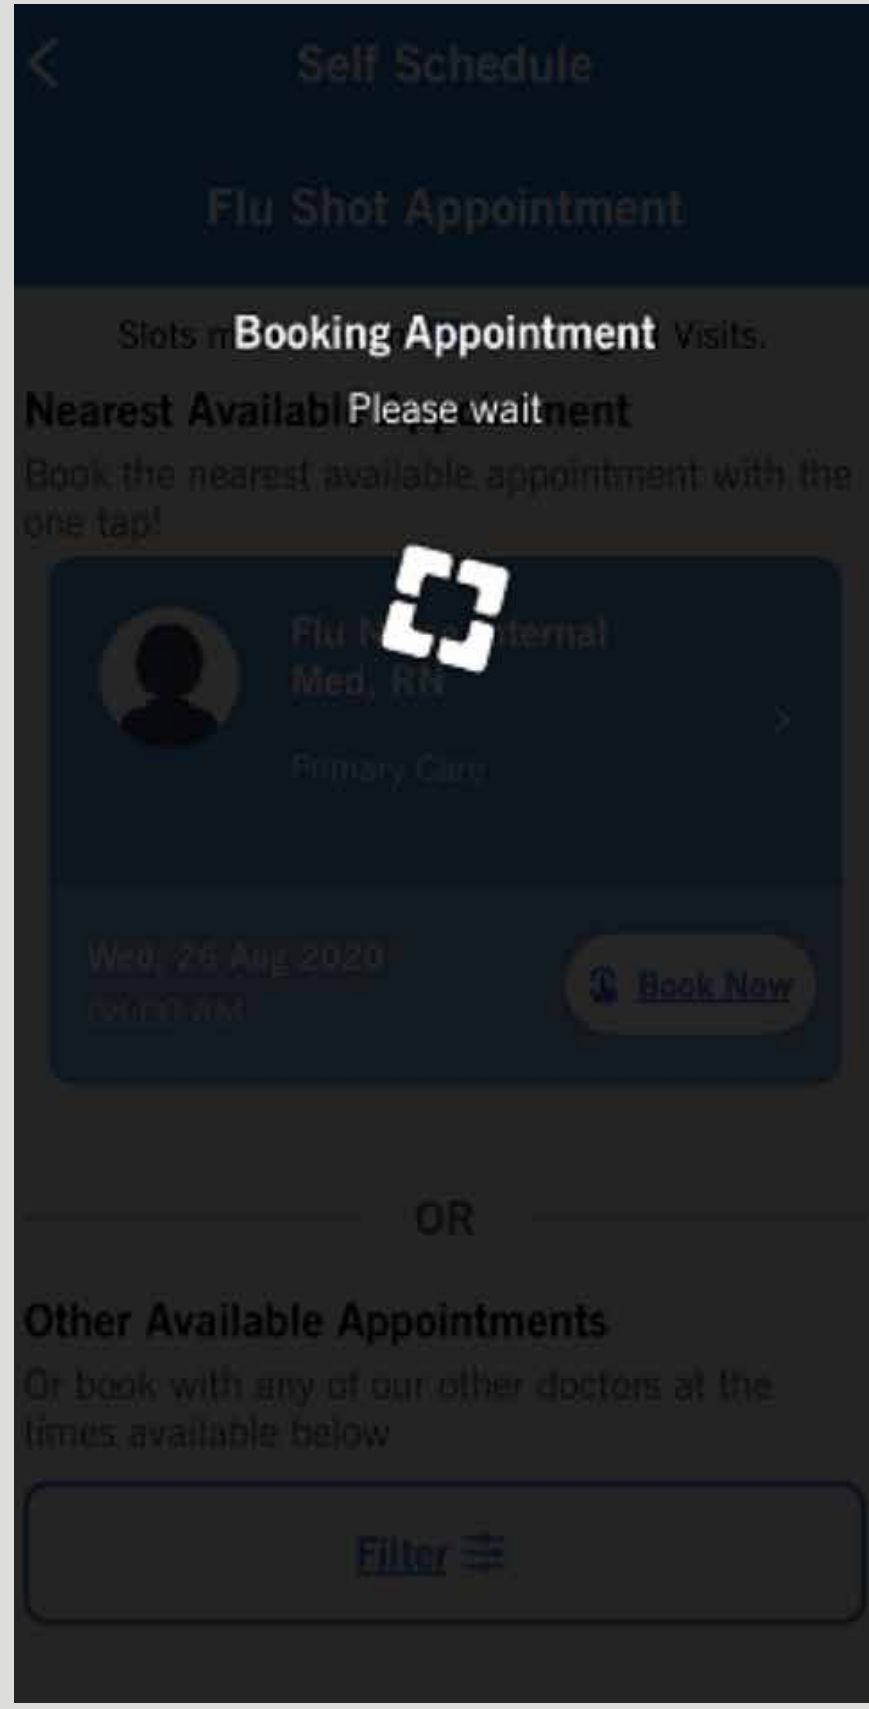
Self Schedule

Flu Shot Appointment

Slots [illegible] Booking Appointment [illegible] Visits.

Nearest Availabl Please wait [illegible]nent

Book the nearest available appointment with the one tap!

Flu N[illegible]ternal Med, RN

Primary Care

Wed, 26 Aug 2020
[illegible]

Book Now

OR

Other Available Appointments

Or book with any of our other doctors at the times available below

Filter